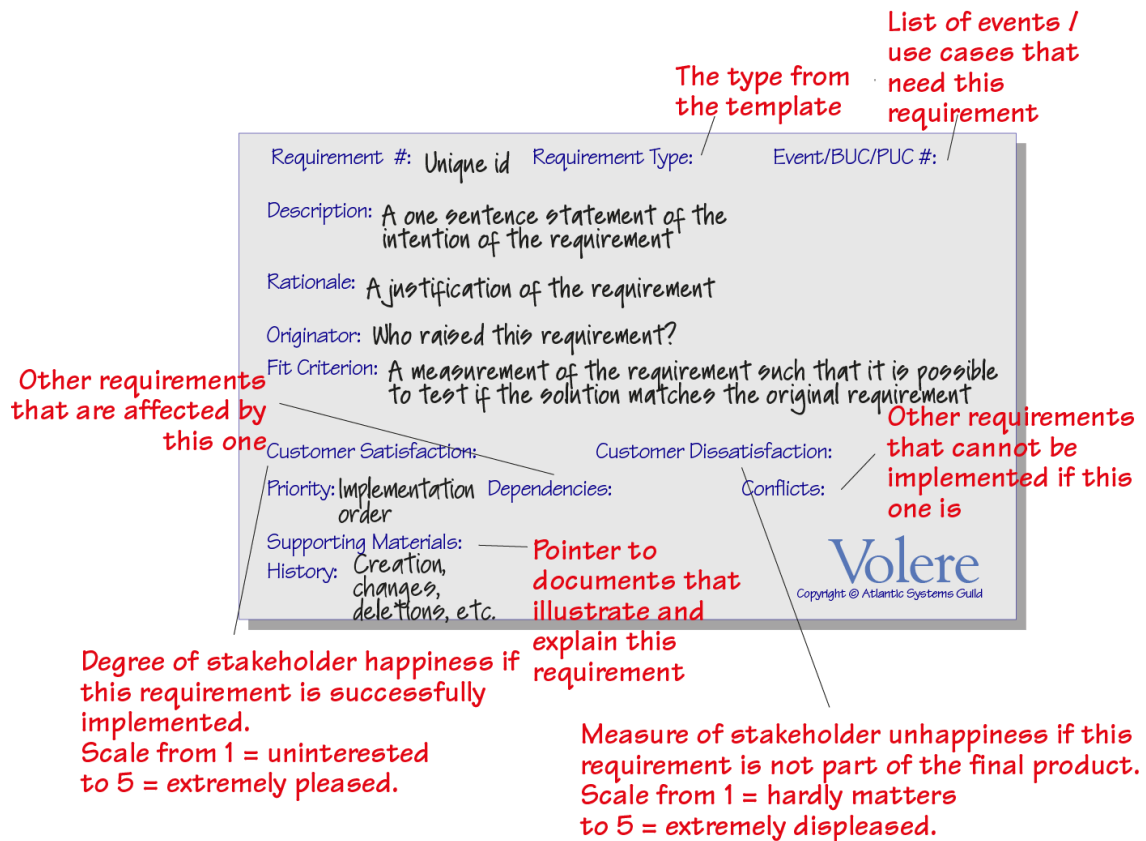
List of events / use cases that need this requirement

The type from the template

Requirement #: Unique id Requirement Type: Event/BUC/PUC #:

Description: A one sentence statement of the intention of the requirement

Rationale: A justification of the requirement

Originator: Who raised this requirement?

Fit Criterion: A measurement of the requirement such that it is possible to test if the solution matches the original requirement

Other requirements that are affected by this one

Customer Satisfaction: Customer Dissatisfaction:

Other requirements that cannot be implemented if this one is

Priority: Implementation order Dependencies: Conflicts:

Supporting Materials:

History: Creation, changes, deletions, etc.

Pointer to documents that illustrate and explain this requirement

Volere
Copyright © Atlantic Systems Guild

Degree of stakeholder happiness if this requirement is successfully implemented.
Scale from 1 = uninterested to 5 = extremely pleased.

Measure of stakeholder unhappiness if this requirement is not part of the final product.
Scale from 1 = hardly matters to 5 = extremely displeased.